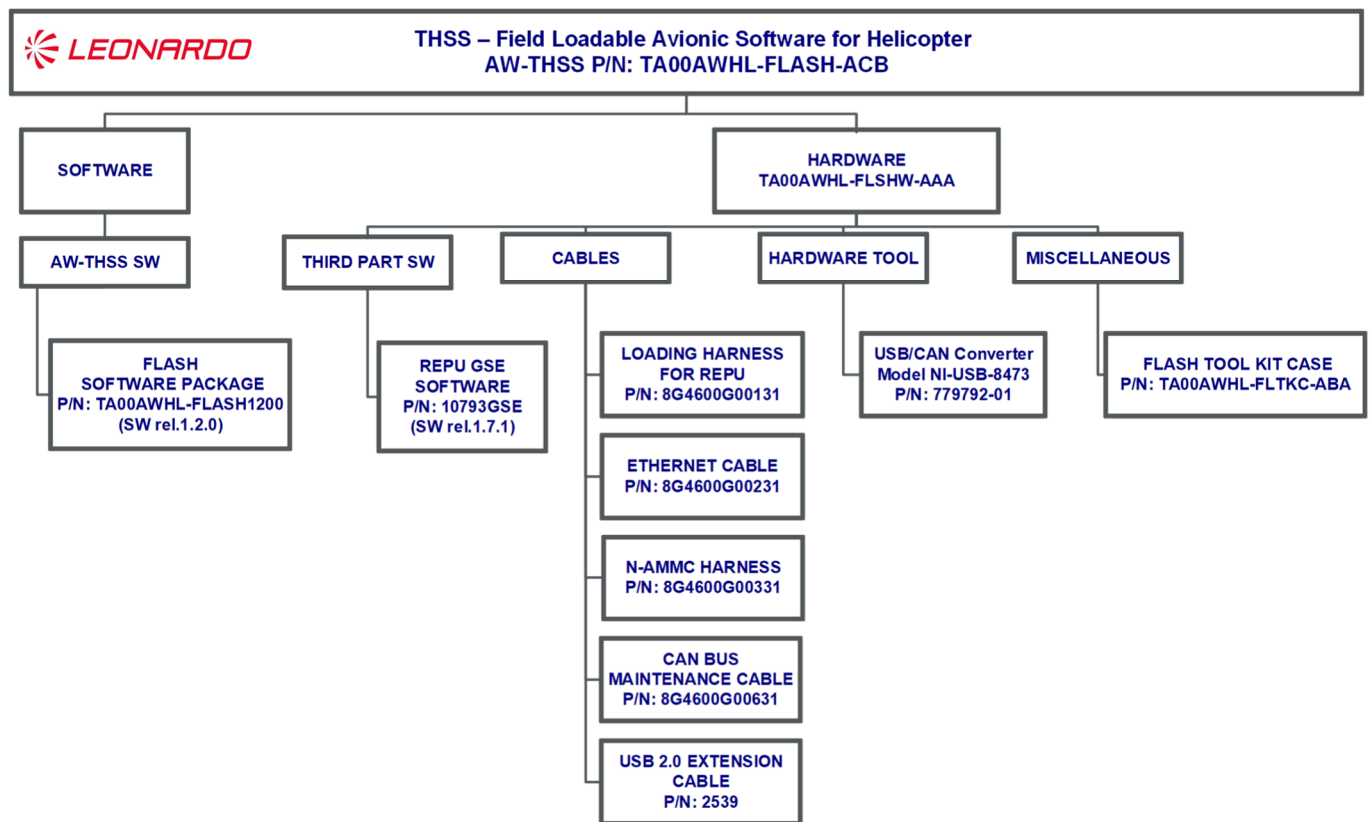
LEONARDO

THSS – Field Loadable Avionic Software for Helicopter
AW-THSS P/N: TA00AWHL-FLASH-ACB

SOFTWARE

AW-THSS SW

FLASH SOFTWARE PACKAGE P/N: TA00AWHL-FLASH1200 (SW rel.1.2.0)

HARDWARE TA00AWHL-FLSHW-AAA

THIRD PART SW

REPU GSE SOFTWARE P/N: 10793GSE (SW rel.1.7.1)

CABLES

LOADING HARNESS FOR REPU P/N: 8G4600G00131

ETHERNET CABLE P/N: 8G4600G00231

N-AMMC HARNESS P/N: 8G4600G00331

CAN BUS MAINTENANCE CABLE P/N: 8G4600G00631

USB 2.0 EXTENSION CABLE P/N: 2539

HARDWARE TOOL

USB/CAN Converter Model NI-USB-8473 P/N: 779792-01

MISCELLANEOUS

FLASH TOOL KIT CASE P/N: TA00AWHL-FLTKC-ABA